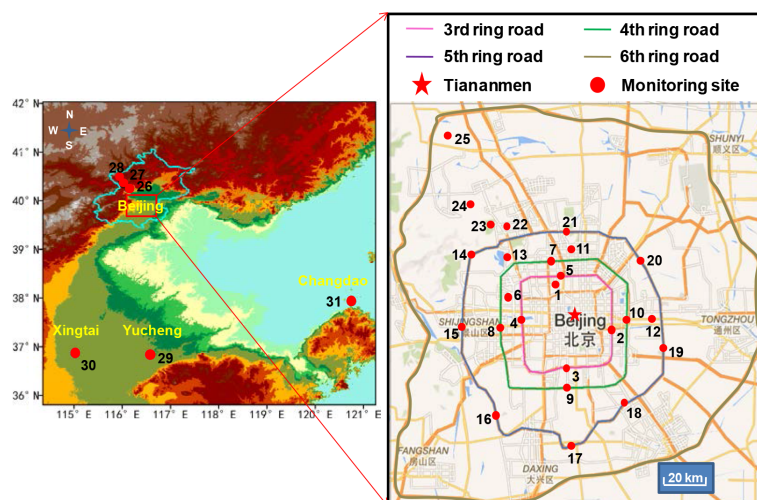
3rd ring road
4th ring road
5th ring road
6th ring road
Tiananmen
Monitoring site

42° N
41° N
40° N
39° N
38° N
37° N
36° N
115° E 116° E 117° E 118° E 119° E 120° E 121° E

N
W E
S

28 27 26
Beijing
Changdao
31
Xingtai
Yucheng
30
29

25
SHUNYI
顺义区
24
23 22
21
7 11
14 13
20
5
1
6
Beijing
北京
15 8 4
10
12
2
19
SHIJINGSHAN
石景山区
TONGZHOU
通州区
3
9
18
16
FANGSHAN
房山区
17
DAXING
大兴区
20 km